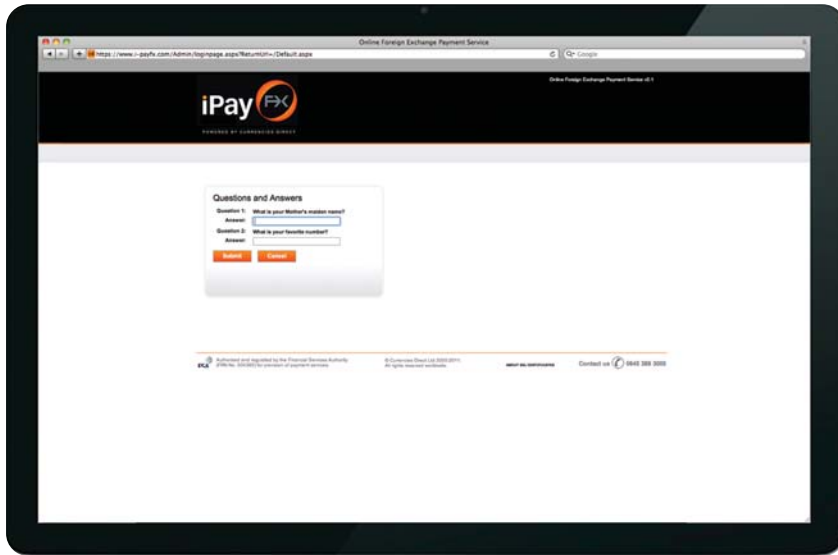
Online Foreign Exchange Payment Service

https://www.i-payfx.com/Admin/loginpage.aspx?ReturnUrl=/Default.aspx

Google

Online Foreign Exchange Payment Service v3.1

iPay FX

POWERED BY CURRENCIES DIRECT

Questions and Answers

Question 1: What is your Mother's maiden name?
Answer:
Question 2: What is your favorite number?
Answer:

Submit Cancel

FSA Authorised and regulated by the Financial Services Authority (FRN No. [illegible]) for provision of payment services

© Currencies Direct Ltd 2003-2011. All rights reserved worldwide.

ABOUT SSL CERTIFICATES

Contact us 0845 389 3000